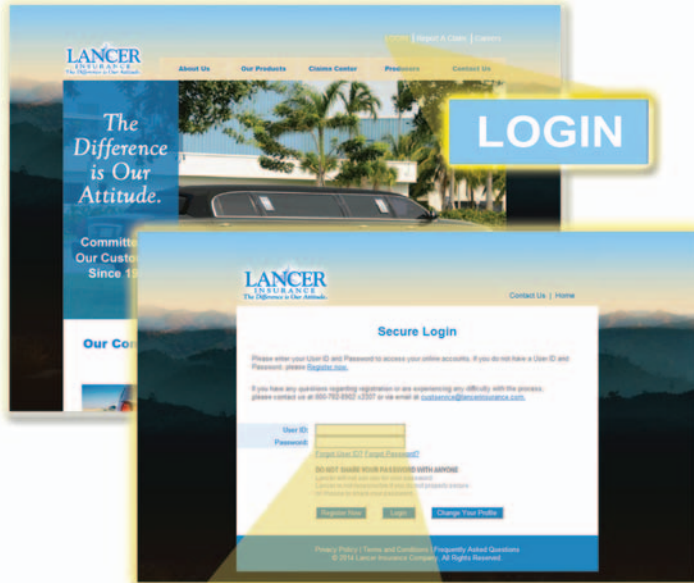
LANCER
INSURANCE
The Difference is Our Attitude.

LOGIN | Report A Claim | Careers

About Us | Our Products | Claims Center | Producers | Contact Us

LOGIN

The Difference is Our Attitude.

Committe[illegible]
Our Custo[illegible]
Since 1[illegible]

Our Co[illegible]

LANCER
INSURANCE
The Difference is Our Attitude.

Contact Us | Home

Secure Login

Please enter your User ID and Password to access your online accounts. If you do not have a User ID and Password, please Register now.

If you have any questions regarding registration or are experiencing any difficulty with the process, please contact us at 800-782-8902 x3337 or via email at custservice@lancerinsurance.com.

User ID:
Password:

Forgot User ID? Forgot Password?

DO NOT SHARE YOUR PASSWORD WITH ANYONE
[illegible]
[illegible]
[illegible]

Register Now | Login | Change Your Profile

Privacy Policy | Terms and Conditions | Frequently Asked Questions
© 2014 Lancer Insurance Company. All Rights Reserved.